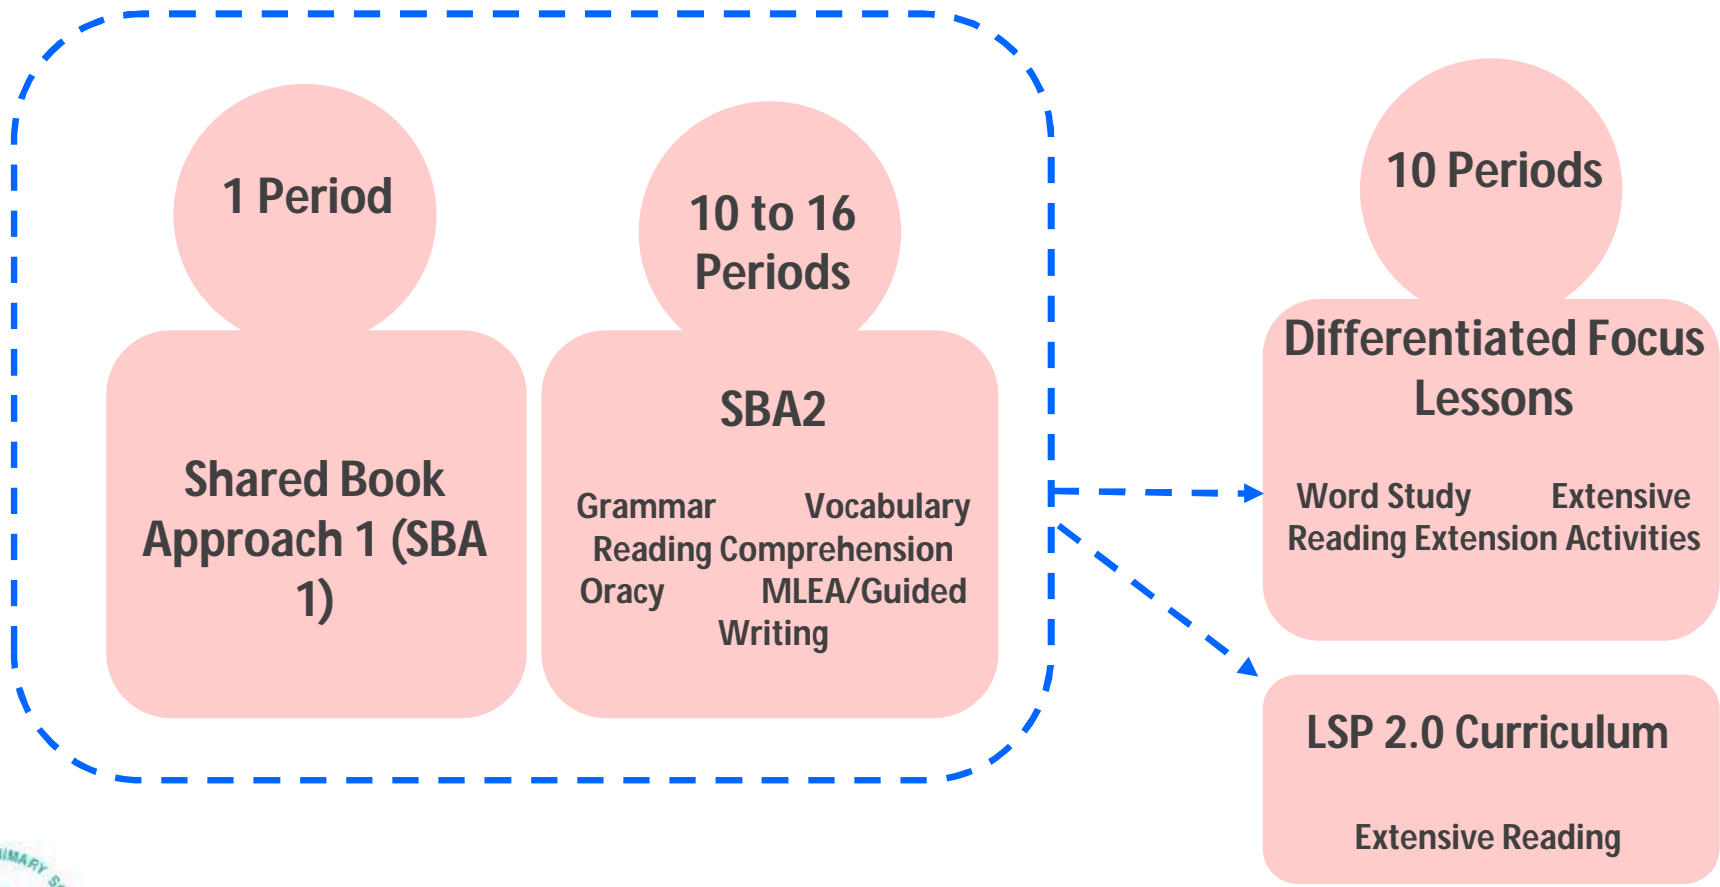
1 Period

Shared Book Approach 1 (SBA 1)

10 to 16 Periods

SBA2

Grammar Vocabulary Reading Comprehension Oracy MLEA/Guided Writing

10 Periods

Differentiated Focus Lessons

Word Study Extensive Reading Extension Activities

LSP 2.0 Curriculum

Extensive Reading

IMARY S